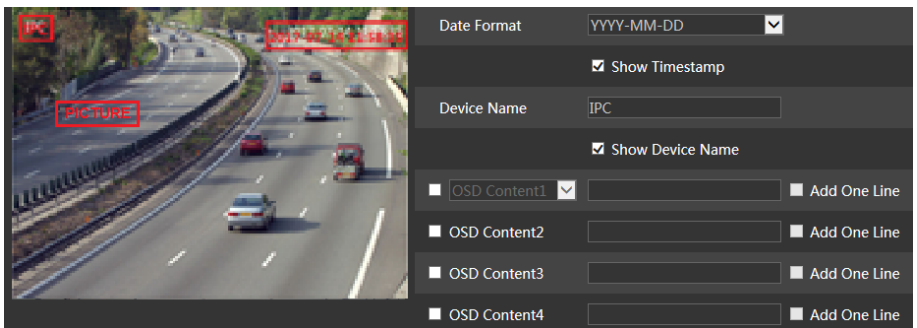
IPC

2017-03-16 11:58:36

PICTURE

Date Format YYYY-MM-DD

Show Timestamp

Device Name IPC

Show Device Name

OSD Content1 Add One Line

OSD Content2 Add One Line

OSD Content3 Add One Line

OSD Content4 Add One Line